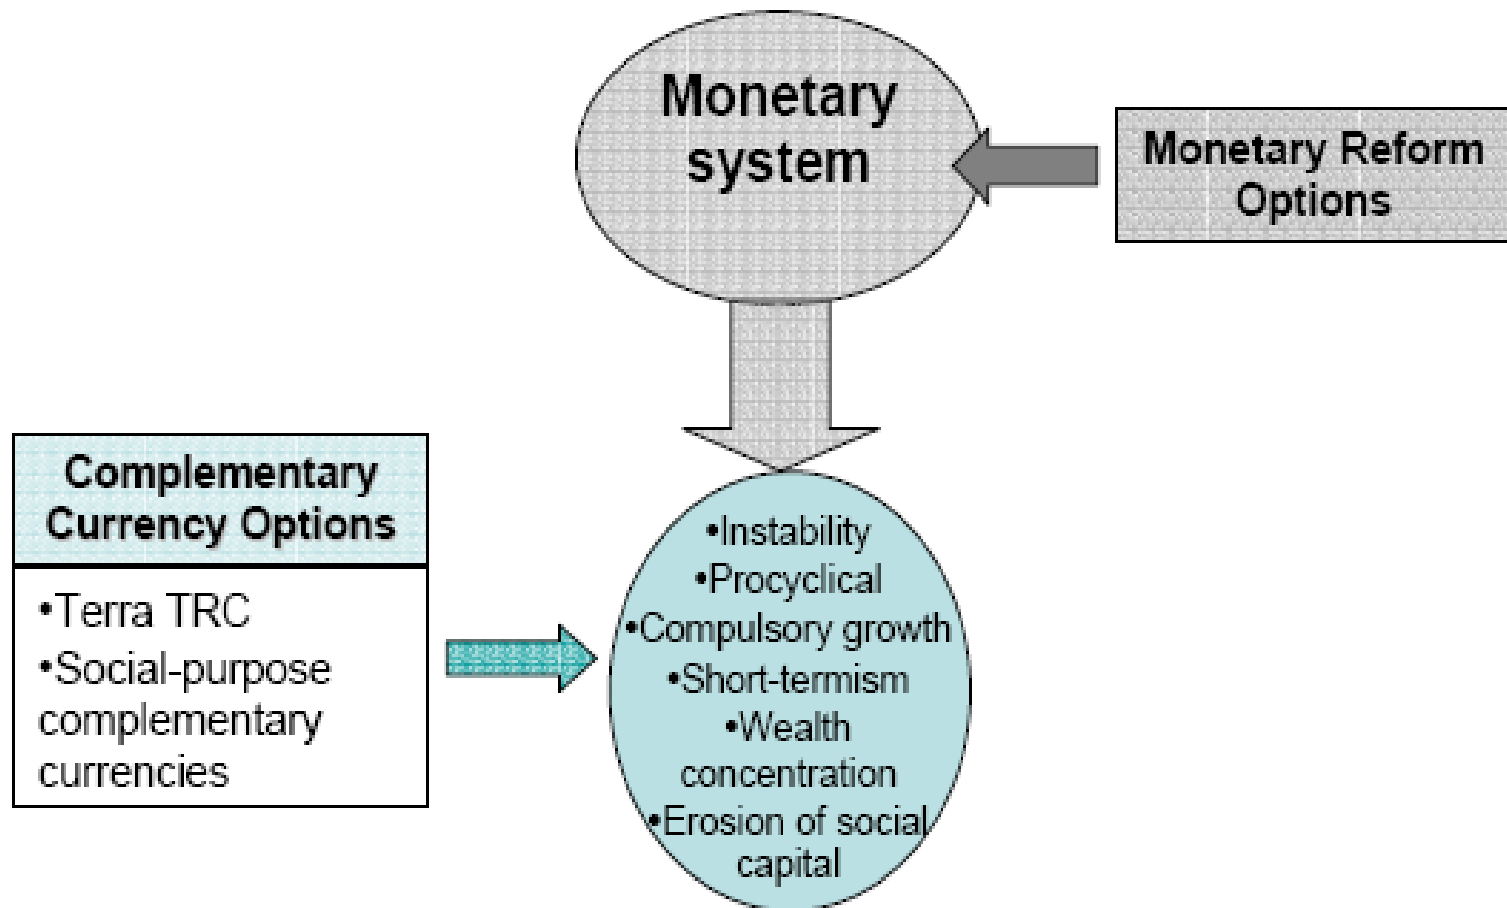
Monetary system

Monetary Reform Options

Complementary Currency Options

•Terra TRC
•Social-purpose complementary currencies

•Instability
•Procyclical
•Compulsory growth
•Short-termism
•Wealth concentration
•Erosion of social capital